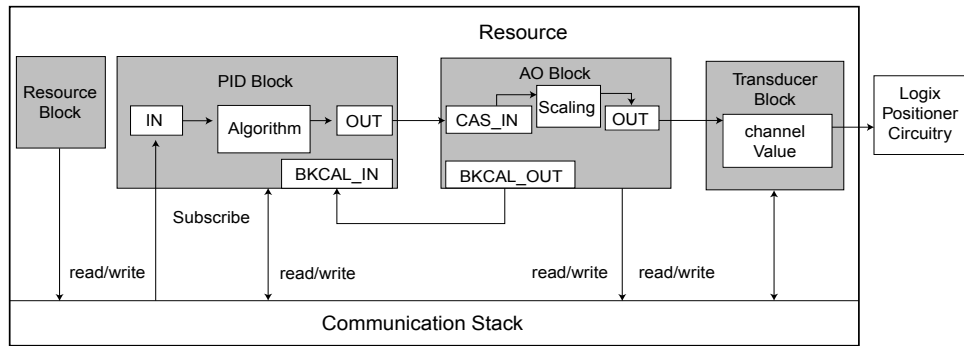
Resource

Resource Block

PID Block

IN

Algorithm

OUT

BKCAL_IN

AO Block

CAS_IN

Scaling

OUT

BKCAL_OUT

Transducer Block

channel Value

Logix Positioner Circuitry

Subscribe

read/write

read/write

read/write

read/write

Communication Stack